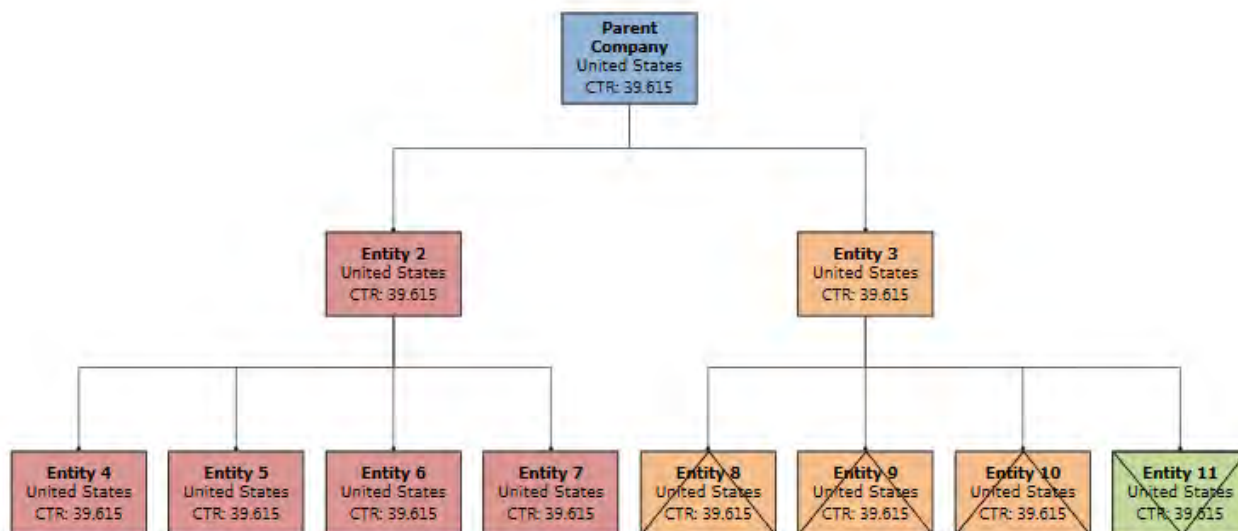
Parent Company
United States
CTR: 39.615

Entity 2
United States
CTR: 39.615

Entity 3
United States
CTR: 39.615

Entity 4
United States
CTR: 39.615

Entity 5
United States
CTR: 39.615

Entity 6
United States
CTR: 39.615

Entity 7
United States
CTR: 39.615

Entity 8
United States
CTR: 39.615

Entity 9
United States
CTR: 39.615

Entity 10
United States
CTR: 39.615

Entity 11
United States
CTR: 39.615